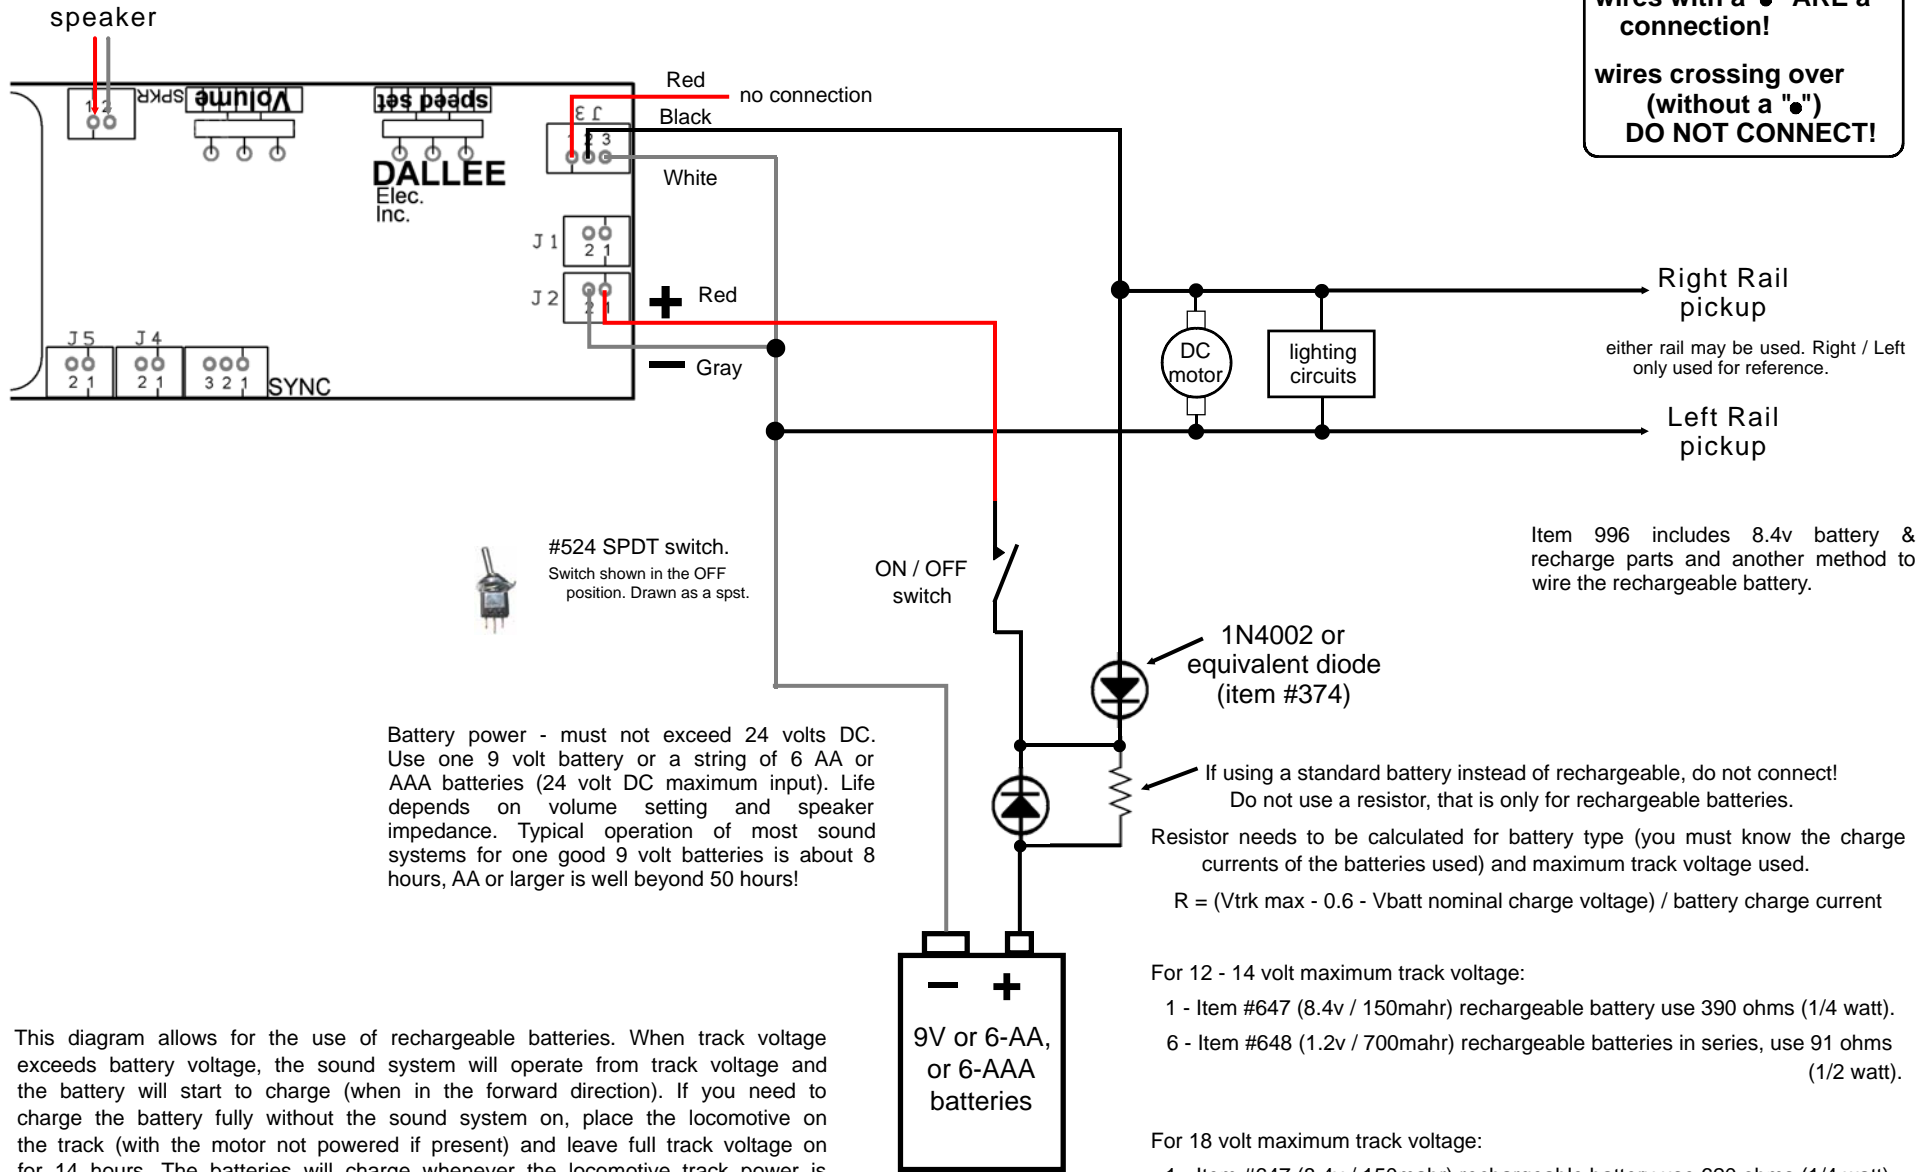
speaker

wires with a "•" ARE a connection!

wires crossing over (without a "•") DO NOT CONNECT!

SPKR Volume speed set

DALLEE Elec. Inc.

1 2

3 2 1

1 2 3

Red

no connection

Black

White

J 1

2 1

J 2

2 1

+ Red

− Gray

J 5

J 4

2 1

2 1

3 2 1

SYNC

Right Rail pickup

either rail may be used. Right / Left only used for reference.

DC motor

lighting circuits

Left Rail pickup

Item 996 includes 8.4v battery & recharge parts and another method to wire the rechargeable battery.

#524 SPDT switch.

Switch shown in the OFF position. Drawn as a spst.

ON / OFF switch

1N4002 or equivalent diode (item #374)

Battery power - must not exceed 24 volts DC. Use one 9 volt battery or a string of 6 AA or AAA batteries (24 volt DC maximum input). Life depends on volume setting and speaker impedance. Typical operation of most sound systems for one good 9 volt batteries is about 8 hours, AA or larger is well beyond 50 hours!

If using a standard battery instead of rechargeable, do not connect! Do not use a resistor, that is only for rechargeable batteries.

Resistor needs to be calculated for battery type (you must know the charge currents of the batteries used) and maximum track voltage used.

R = (Vtrk max - 0.6 - Vbatt nominal charge voltage) / battery charge current

− +

9V or 6-AA, or 6-AAA batteries

For 12 - 14 volt maximum track voltage:

1 - Item #647 (8.4v / 150mahr) rechargeable battery use 390 ohms (1/4 watt).

6 - Item #648 (1.2v / 700mahr) rechargeable batteries in series, use 91 ohms (1/2 watt).

This diagram allows for the use of rechargeable batteries. When track voltage exceeds battery voltage, the sound system will operate from track voltage and the battery will start to charge (when in the forward direction). If you need to charge the battery fully without the sound system on, place the locomotive on the track (with the motor not powered if present) and leave full track voltage on for 14 hours. The batteries will charge whenever the locomotive track power is

For 18 volt maximum track voltage:

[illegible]